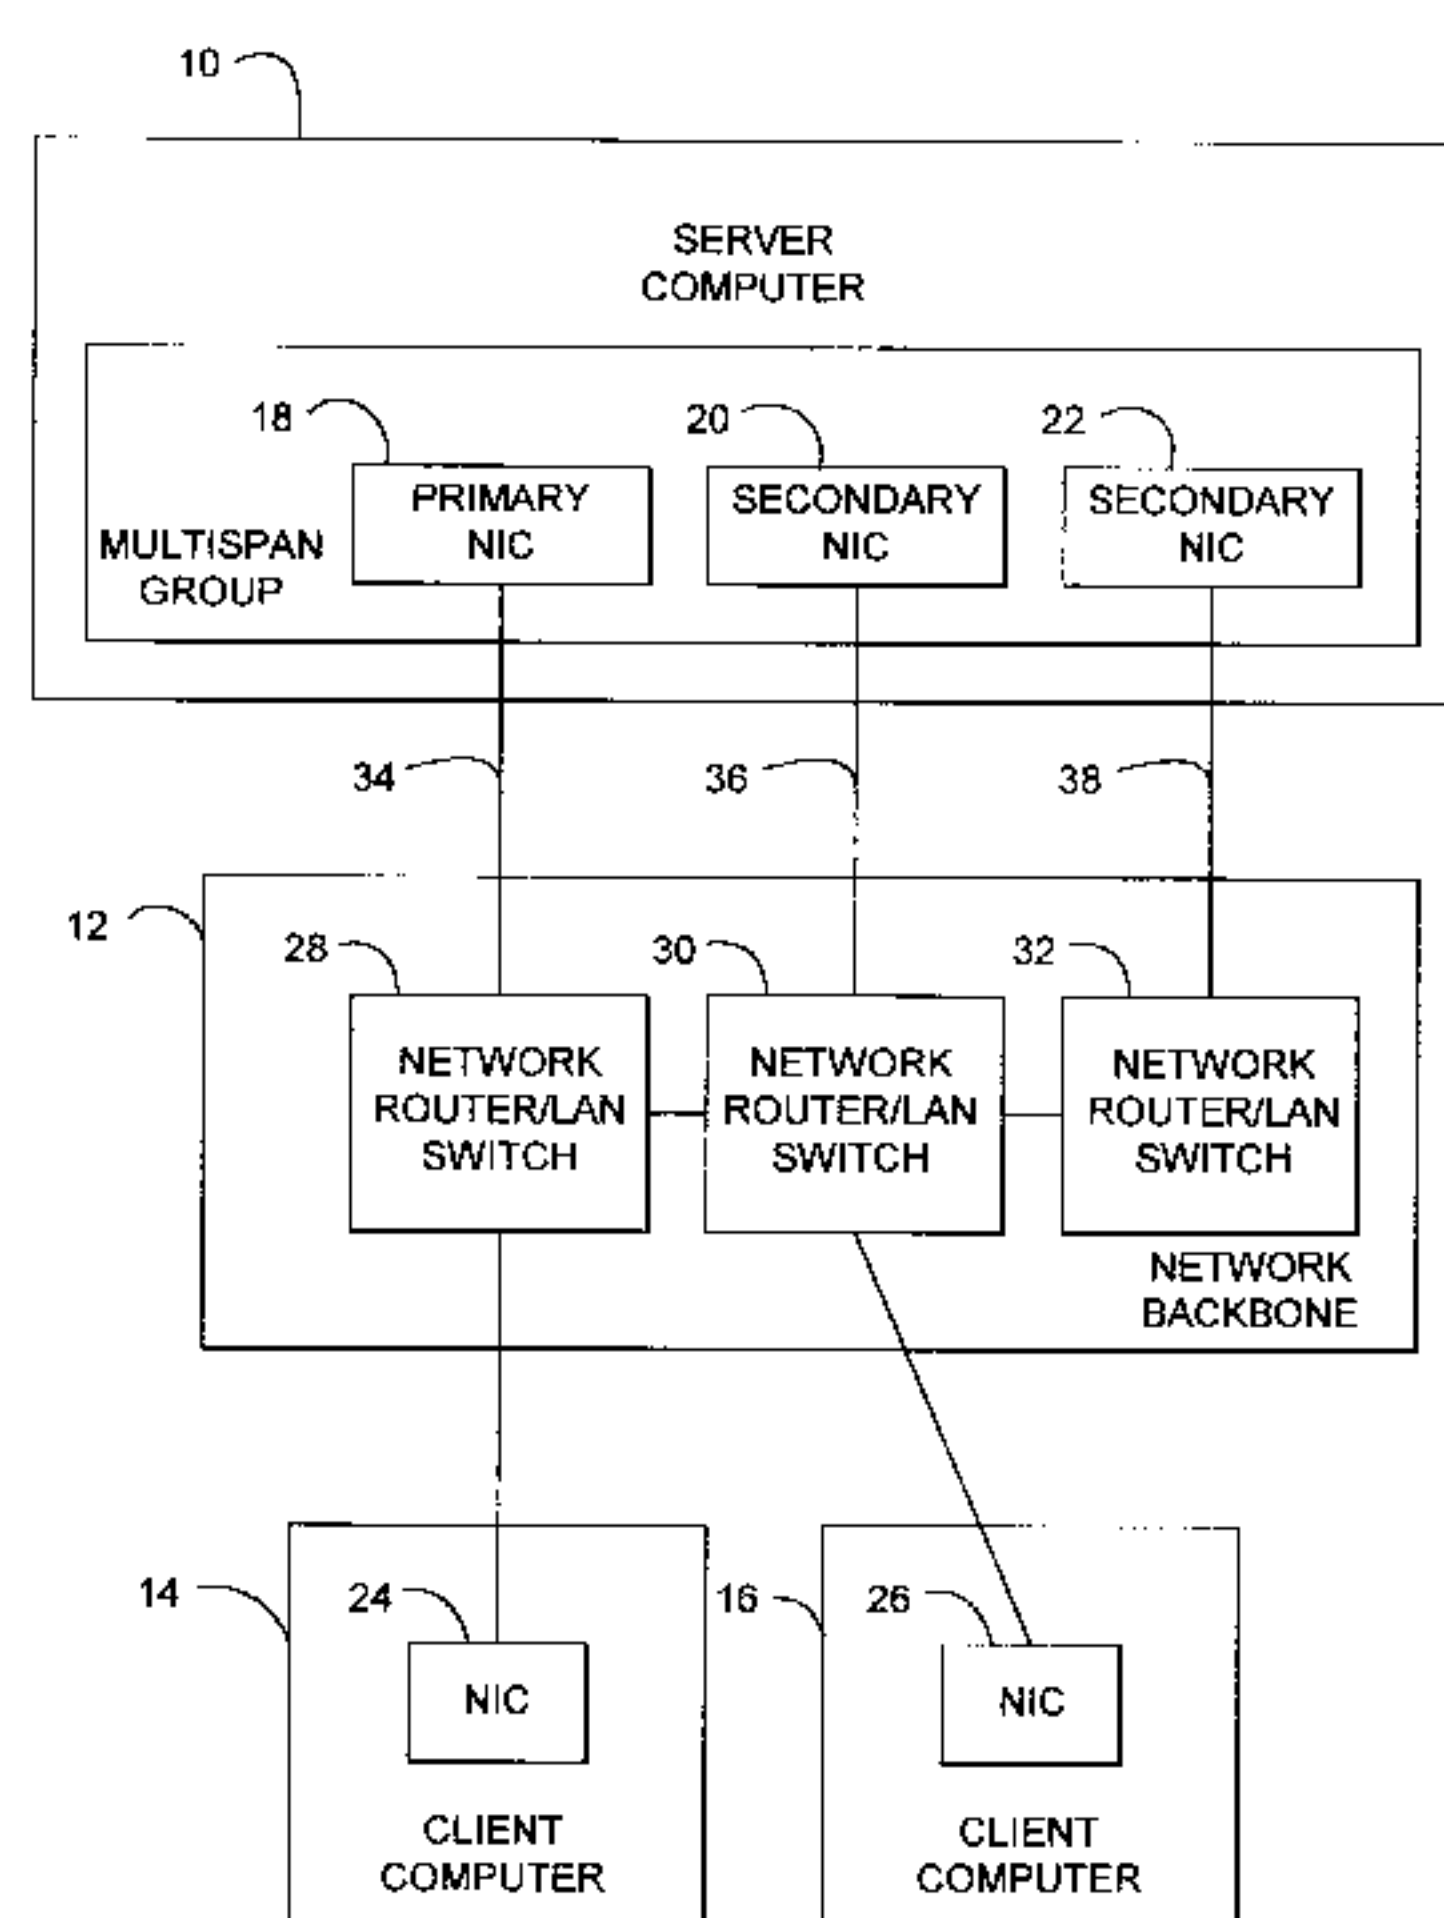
10

SERVER COMPUTER

18

20

22

PRIMARY NIC

SECONDARY NIC

SECONDARY NIC

MULTISPAN GROUP

34

36

38

12

28

30

32

NETWORK ROUTER/LAN SWITCH

NETWORK ROUTER/LAN SWITCH

NETWORK ROUTER/LAN SWITCH

NETWORK BACKBONE

14

24

16

26

NIC

NIC

CLIENT COMPUTER

CLIENT COMPUTER